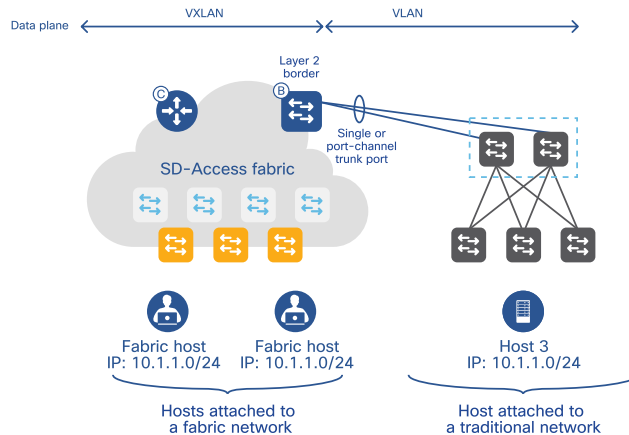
Data plane

VXLAN

VLAN

Layer 2 border

C

B

Single or port-channel trunk port

SD-Access fabric

Fabric host
IP: 10.1.1.0/24

Fabric host
IP: 10.1.1.0/24

Host 3
IP: 10.1.1.0/24

Hosts attached to a fabric network

Host attached to a traditional network